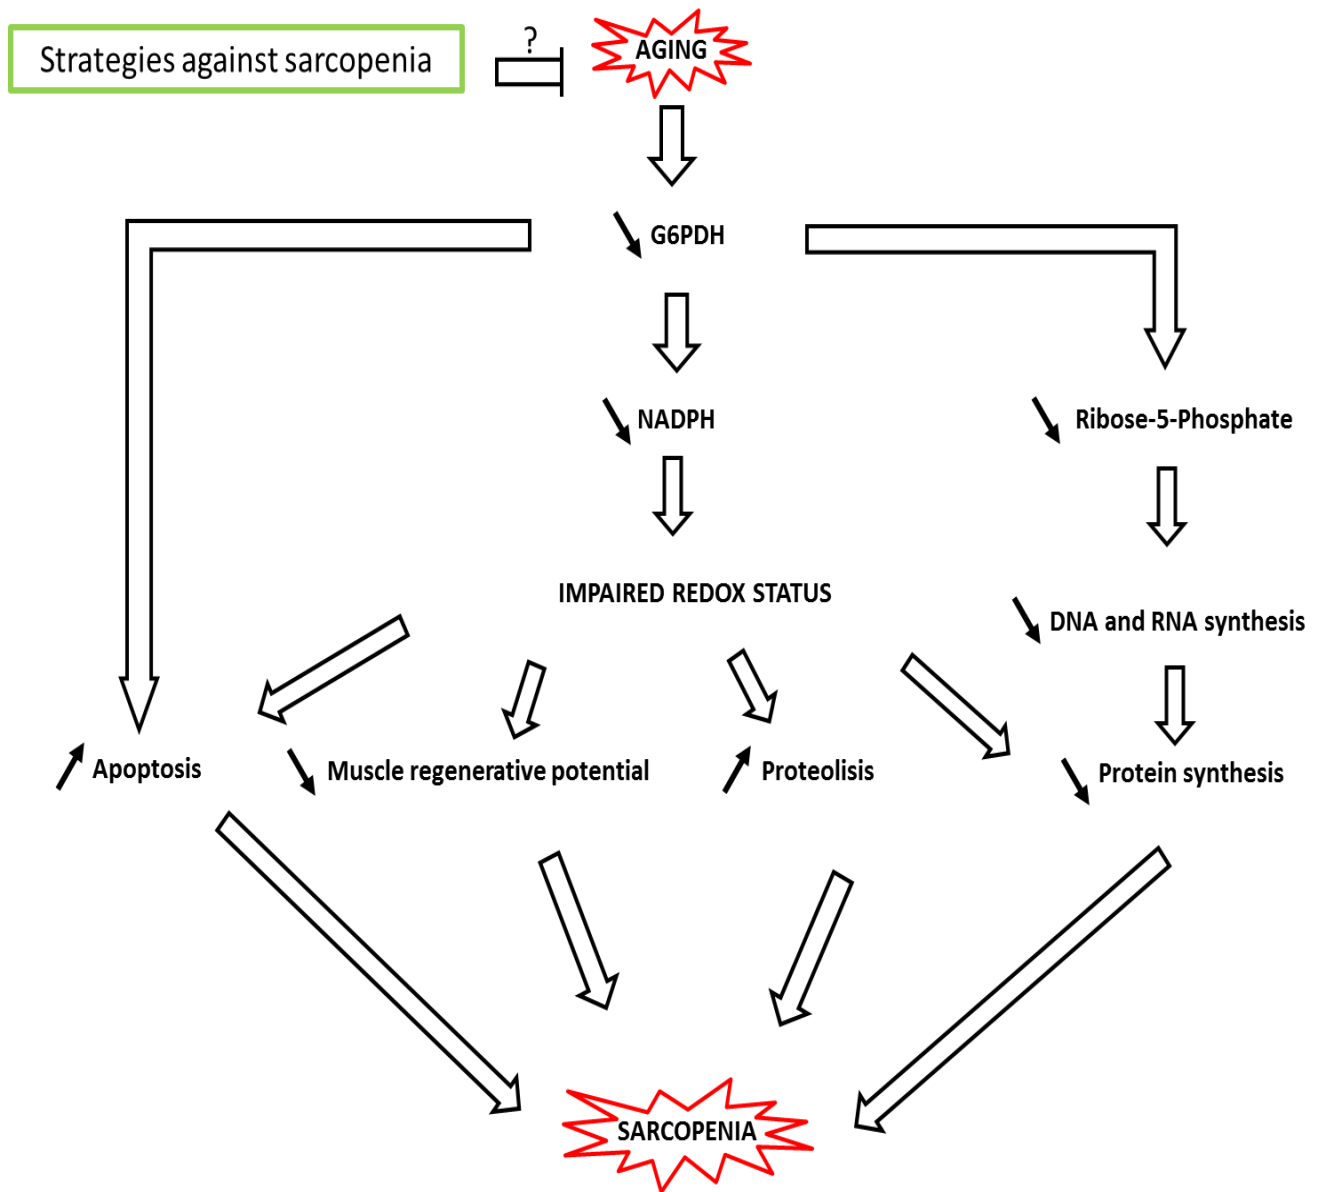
Strategies against sarcopenia

?

AGING

G6PDH

NADPH

Ribose-5-Phosphate

IMPAIRED REDOX STATUS

DNA and RNA synthesis

Apoptosis

Muscle regenerative potential

Proteolisis

Protein synthesis

SARCOPENIA